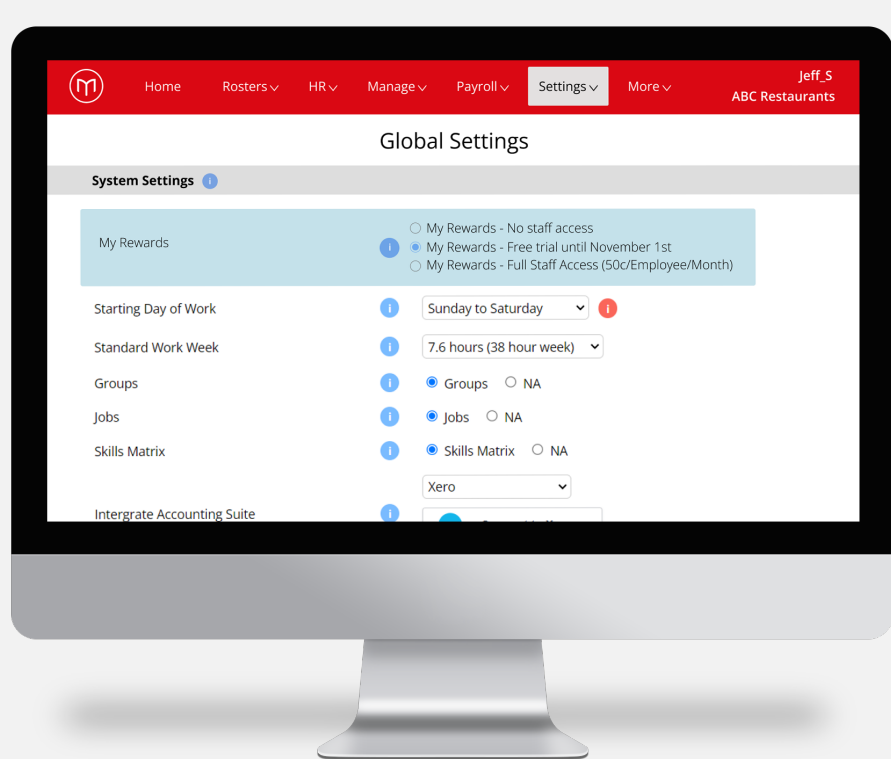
Home Rosters HR Manage Payroll Settings More

Jeff_S
ABC Restaurants

Global Settings

System Settings i

My Rewards i
My Rewards - No staff access
My Rewards - Free trial until November 1st
My Rewards - Full Staff Access (50c/Employee/Month)

Starting Day of Work i Sunday to Saturday i

Standard Work Week i 7.6 hours (38 hour week)

Groups i Groups NA

Jobs i Jobs NA

Skills Matrix i Skills Matrix NA

Xero

Intergrate Accounting Suite i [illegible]